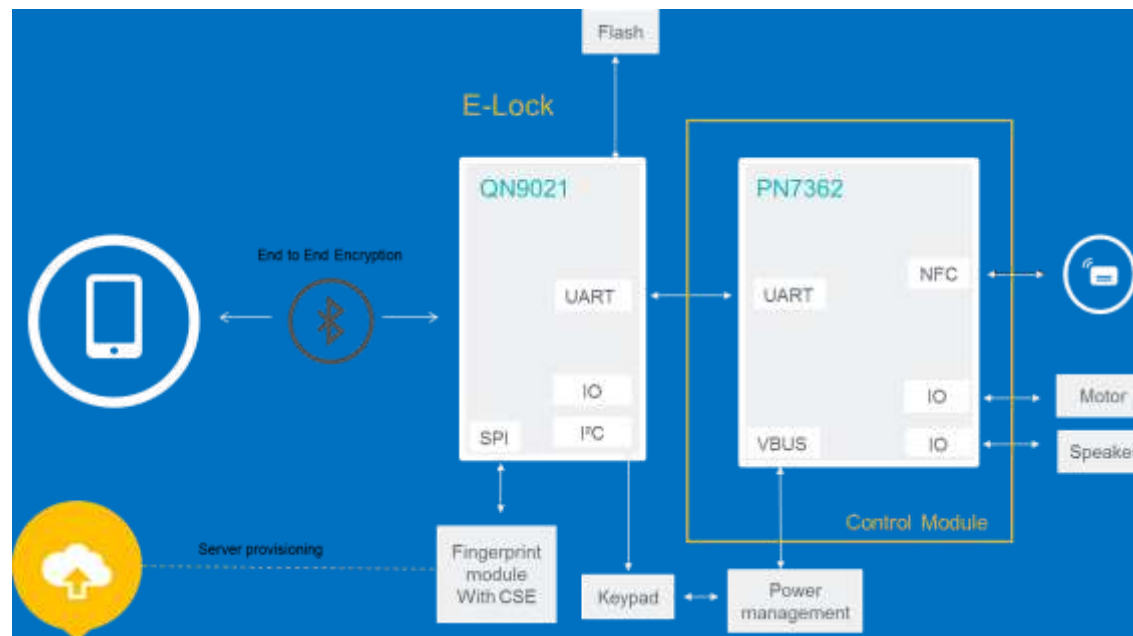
Flash

E-Lock

QN9021

UART

IO

SPI

I²C

PN7362

UART

NFC

IO

VBUS

IO

Motor

Speake

Control Module

End to End Encryption

Server provisioning

Fingerprint module With CSE

Keypad

Power management